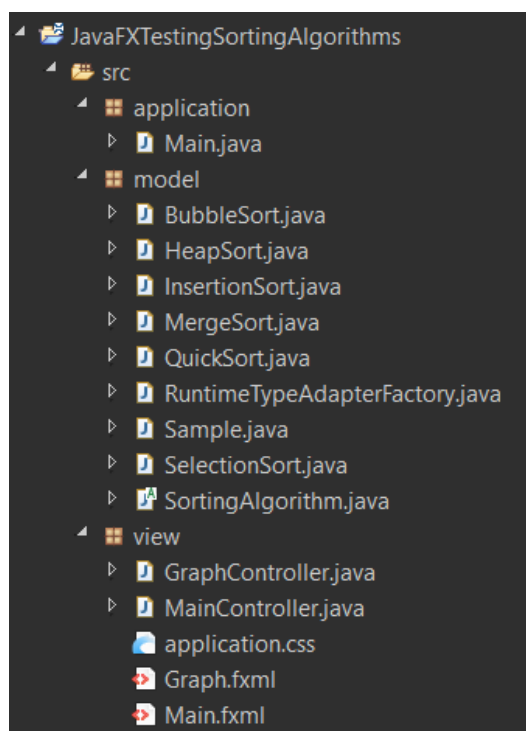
JavaFXTestingSortingAlgorithms
src
application
Main.java
model
BubbleSort.java
HeapSort.java
InsertionSort.java
MergeSort.java
QuickSort.java
RuntimeTypeAdapterFactory.java
Sample.java
SelectionSort.java
SortingAlgorithm.java
view
GraphController.java
MainController.java
application.css
Graph.fxml
Main.fxml